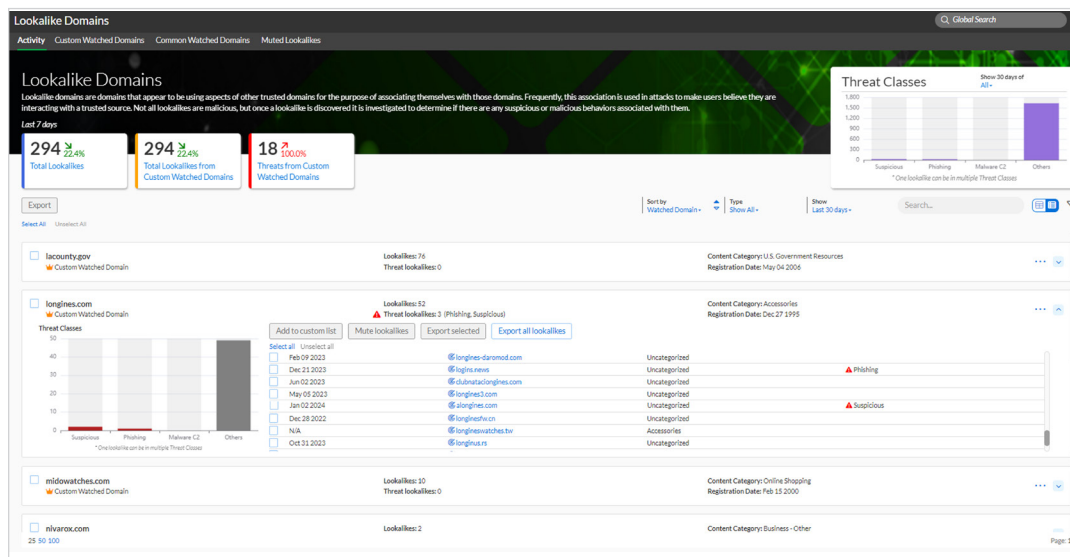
Lookalike Domains

Global Search

Activity Custom Watched Domains Common Watched Domains Muted Lookalikes

Lookalike Domains

Lookalike domains are domains that appear to be using aspects of other trusted domains for the purpose of associating themselves with those domains. Frequently, this association is used in attacks to make users believe they are interacting with a trusted source. Not all lookalikes are malicious, but once a lookalike is discovered it is investigated to determine if there are any suspicious or malicious behaviors associated with them.

Last 7 days

294 22.4%
Total Lookalikes

294 22.4%
Total Lookalikes from Custom Watched Domains

18 100.0%
Threats from Custom Watched Domains

Threat Classes
Show 30 days of
All

1,800
1,500
1,200
900
600
300
0

Suspicious Phishing Malware C2 Others

* One lookalike can be in multiple Threat Classes

Export

Select All Unselect All

Sort by
Watched Domain

Type
Show All

Show
Last 30 days

Search...

lacounty.gov
Custom Watched Domain
Lookalikes: 76
Threat lookalikes: 0
Content Category: U.S. Government Resources
Registration Date: May 04 2006

longines.com
Custom Watched Domain
Lookalikes: 52
Threat lookalikes: 3 (Phishing, Suspicious)
Content Category: Accessories
Registration Date: Dec 27 1995

Threat Classes
50
40
30
20
10
0
Suspicious Phishing Malware C2 Others
* One lookalike can be in multiple Threat Classes

Add to custom list Mute lookalikes Export selected Export all lookalikes

Select all Unselect all

| | | | |
|---|---|---|---|
| Feb 09 2023 | longines-daromod.com | Uncategorized | |
| Dec 21 2023 | logins.news | Uncategorized | Phishing |
| Jun 02 2023 | clubnationlongines.com | Uncategorized | |
| May 05 2023 | longines3.com | Uncategorized | |
| Jan 02 2024 | alongines.com | Uncategorized | Suspicious |
| Dec 28 2022 | longinesfw.cn | Uncategorized | |
| N/A | longineswatches.tw | Accessories | |
| Oct 31 2023 | longinus.rs | Uncategorized | |

midowatches.com
Custom Watched Domain
Lookalikes: 10
Threat lookalikes: 0
Content Category: Online Shopping
Registration Date: Feb 15 2000

nivarox.com
Lookalikes: 2
Content Category: Business - Other

25 50 100

Page: 1